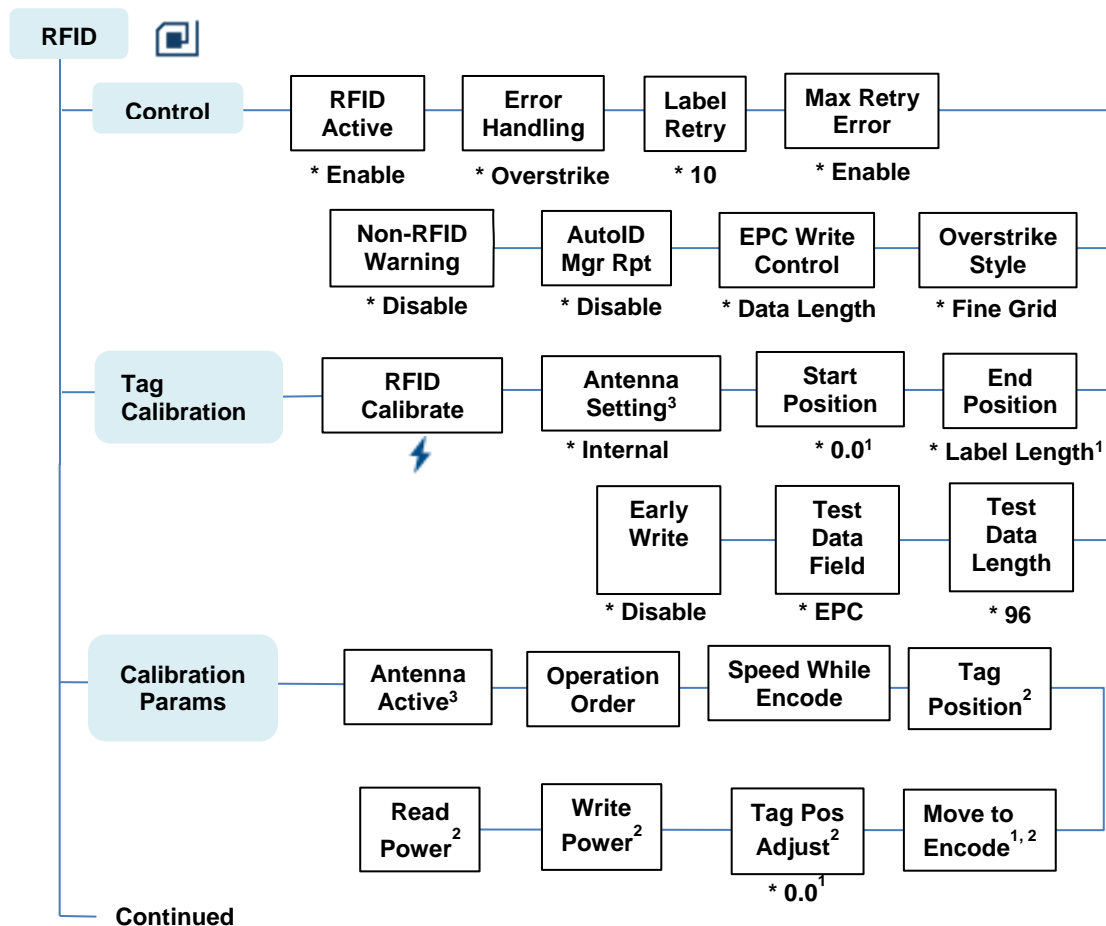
RFID

Control

RFID Active
* Enable

Error Handling
* Overstrike

Label Retry
* 10

Max Retry Error
* Enable

Non-RFID Warning
* Disable

AutoID Mgr Rpt
* Disable

EPC Write Control
* Data Length

Overstrike Style
* Fine Grid

Tag Calibration

RFID Calibrate

Antenna Setting$^3$
* Internal

Start Position
* 0.0$^1$

End Position
* Label Length$^1$

Early Write
* Disable

Test Data Field
* EPC

Test Data Length
* 96

Calibration Params

Antenna Active$^3$

Operation Order

Speed While Encode

Tag Position$^2$

Move to Encode$^{1, 2}$

Tag Pos Adjust$^2$
* 0.0$^1$

Write Power$^2$

Read Power$^2$

Continued